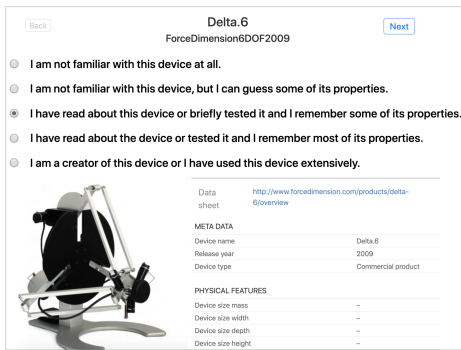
Back

Delta.6

ForceDimension6DOF2009

Next

I am not familiar with this device at all.

I am not familiar with this device, but I can guess some of its properties.

I have read about this device or briefly tested it and I remember some of its properties.

I have read about the device or tested it and I remember most of its properties.

I am a creator of this device or I have used this device extensively.

| Data sheet | http://www.forcedimension.com/products/delta-6/overview |
|---|---|

META DATA

| | |
|---|---|
| Device name | Delta.6 |
| Release year | 2009 |
| Device type | Commercial product |

PHYSICAL FEATURES

| | |
|---|---|
| Device size mass | – |
| Device size width | – |
| Device size depth | – |
| Device size height | – |